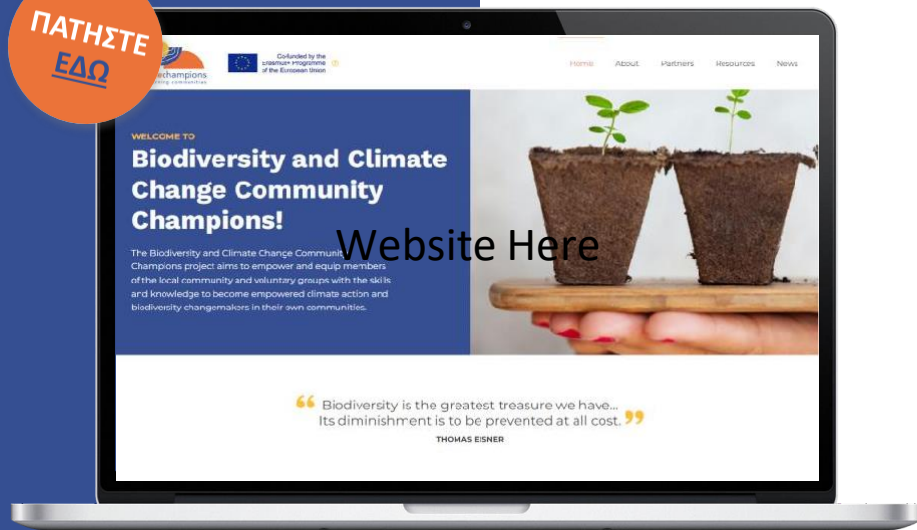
ΠΑΤΗΣΤΕ
ΕΔΩ

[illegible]champions
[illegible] communities

Co-funded by the Erasmus+ Programme of the European Union

Home About Partners Resources News

WELCOME TO

Biodiversity and Climate Change Community Champions!

The Biodiversity and Climate Change Community Champions project aims to empower and equip members of the local community and voluntary groups with the skills and knowledge to become empowered climate action and biodiversity changemakers in their own communities.

Website Here

Biodiversity is the greatest treasure we have... Its diminishment is to be prevented at all cost.

THOMAS EISNER